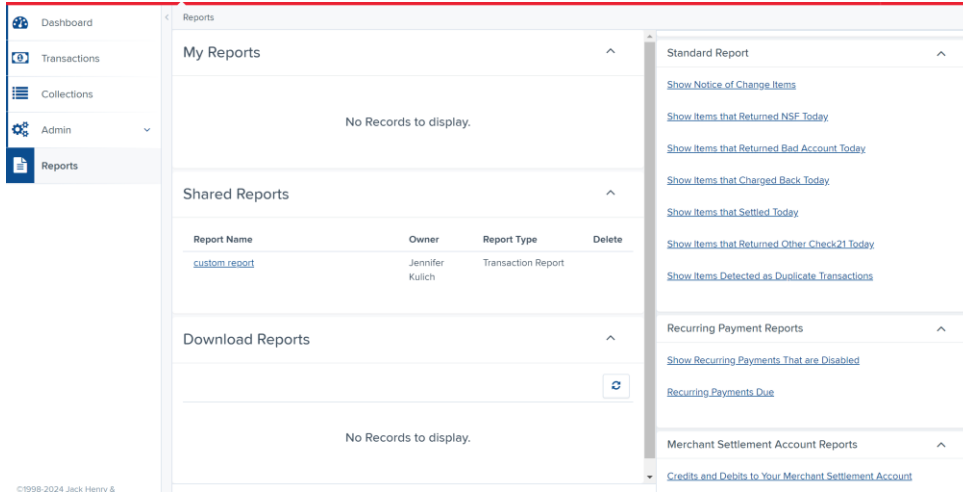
Dashboard
Transactions
Collections
Admin
Reports

©1998-2024 Jack Henry &

Reports

My Reports

No Records to display.

Shared Reports

| Report Name | Owner | Report Type | Delete |
|---|---|---|---|
| custom report | Jennifer Kulich | Transaction Report | |

Download Reports

No Records to display.

Standard Report

Show Notice of Change Items

Show Items that Returned NSF Today

Show Items that Returned Bad Account Today

Show Items that Charged Back Today

Show Items that Settled Today

Show Items that Returned Other Check21 Today

Show Items Detected as Duplicate Transactions

Recurring Payment Reports

Show Recurring Payments That are Disabled

Recurring Payments Due

Merchant Settlement Account Reports

Credits and Debits to Your Merchant Settlement Account